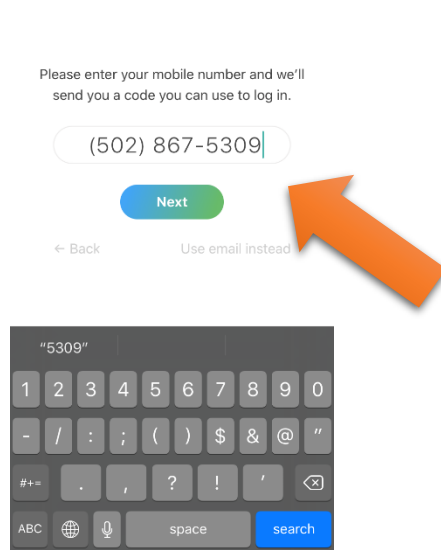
Please enter your mobile number and we'll send you a code you can use to log in.

(502) 867-5309

Next

← Back

Use email instead

"5309"

1 2 3 4 5 6 7 8 9 0

- / : ; ( ) $ & @ "

#+= . , ? ! '

ABC space search